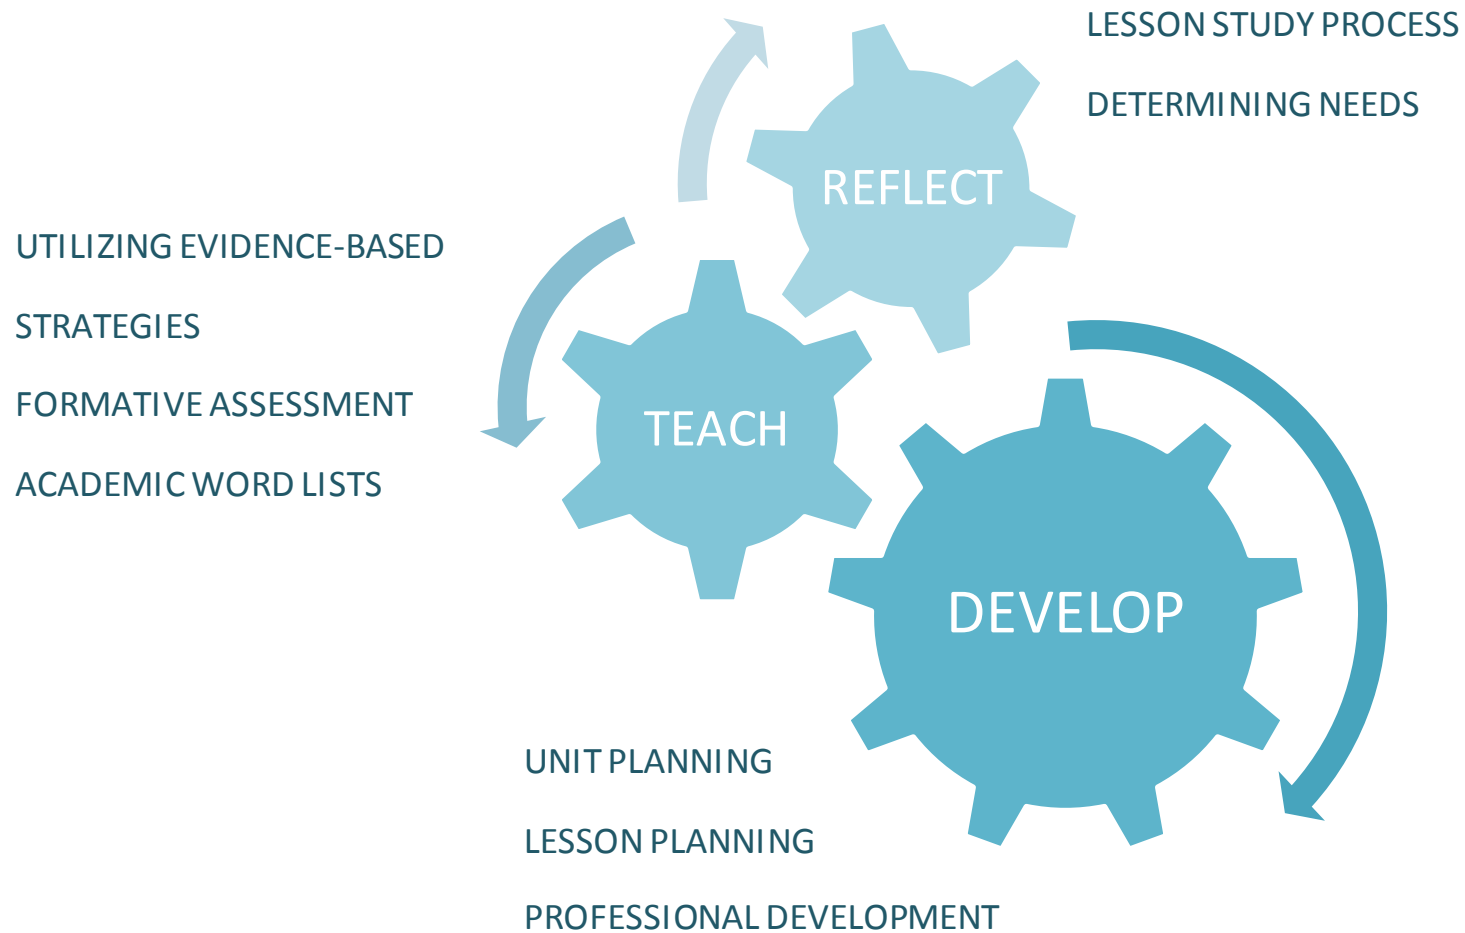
LESSON STUDY PROCESS

DETERMINING NEEDS

REFLECT

UTILIZING EVIDENCE-BASED

STRATEGIES

FORMATIVE ASSESSMENT

ACADEMIC WORD LISTS

TEACH

DEVELOP

UNIT PLANNING

LESSON PLANNING

PROFESSIONAL DEVELOPMENT